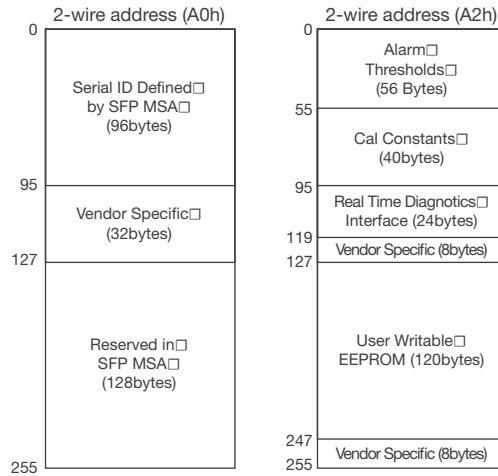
2-wire address (A0h)

0

Serial ID Defined□ by SFP MSA□ (96bytes)

95

Vendor Specific□ (32bytes)

127

Reserved in□ SFP MSA□ (128bytes)

255

2-wire address (A2h)

0

Alarm□ Thresholds□ (56 Bytes)

55

Cal Constants□ (40bytes)

95

Real Time Diagnotics□ Interface (24bytes)

119

Vendor Specific (8bytes)

127

User Writable□ EEPROM (120bytes)

247

Vendor Specific (8bytes)

255